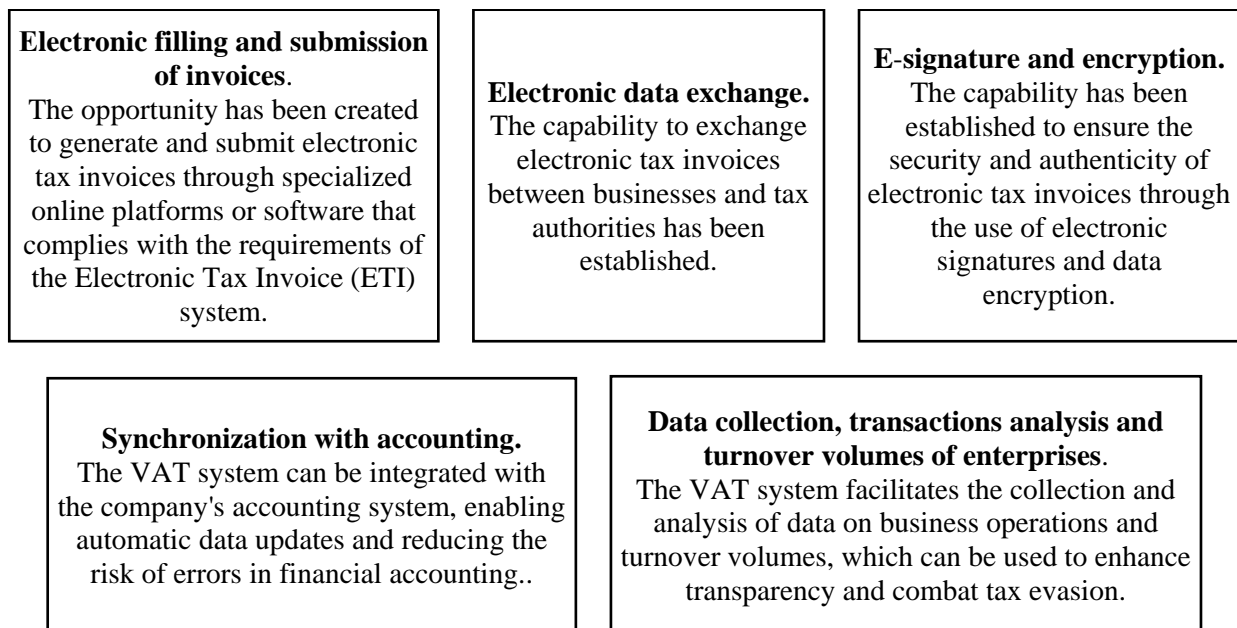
**Electronic filling and submission of invoices**.
The opportunity has been created to generate and submit electronic tax invoices through specialized online platforms or software that complies with the requirements of the Electronic Tax Invoice (ETI) system.

**Electronic data exchange.**
The capability to exchange electronic tax invoices between businesses and tax authorities has been established.

**E-signature and encryption.**
The capability has been established to ensure the security and authenticity of electronic tax invoices through the use of electronic signatures and data encryption.

**Synchronization with accounting.**
The VAT system can be integrated with the company's accounting system, enabling automatic data updates and reducing the risk of errors in financial accounting..

**Data collection, transactions analysis and turnover volumes of enterprises**.
The VAT system facilitates the collection and analysis of data on business operations and turnover volumes, which can be used to enhance transparency and combat tax evasion.